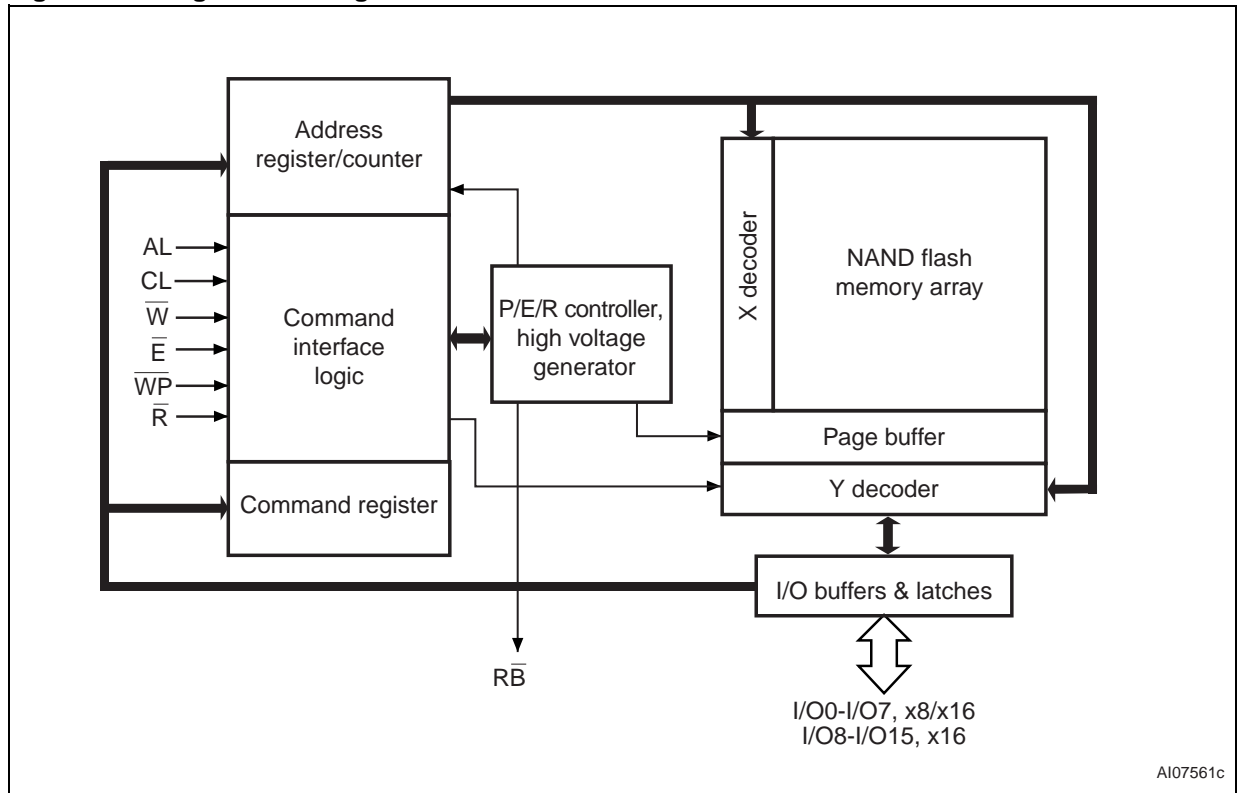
Address register/counter

AL
CL
$\overline{W}$
$\overline{E}$
$\overline{WP}$
$\overline{R}$

Command interface logic

Command register

P/E/R controller, high voltage generator

$R\overline{B}$

X decoder

NAND flash memory array

Page buffer

Y decoder

I/O buffers & latches

I/O0-I/O7, x8/x16
I/O8-I/O15, x16

AI07561c